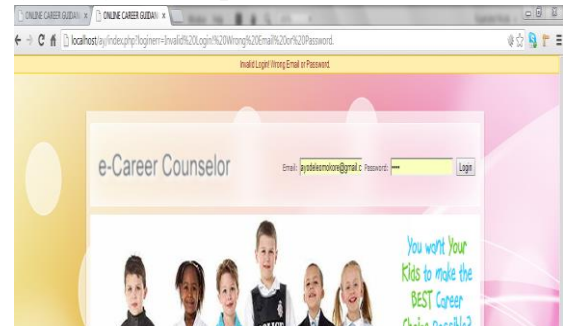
ONLINE CAREER GUIDAN ×
ONLINE CAREER GUIDAN ×
localhost/ay/index.php?loginerr=Invalid%20Login!%20Wrong%20Email%20or%20Password.

Invalid Login! Wrong Email or Password

e-Career Counselor

Email: ayodelesmokore@gmail.c Password: •••• Login

You want Your Kids to make the BEST Career Choice Possible?